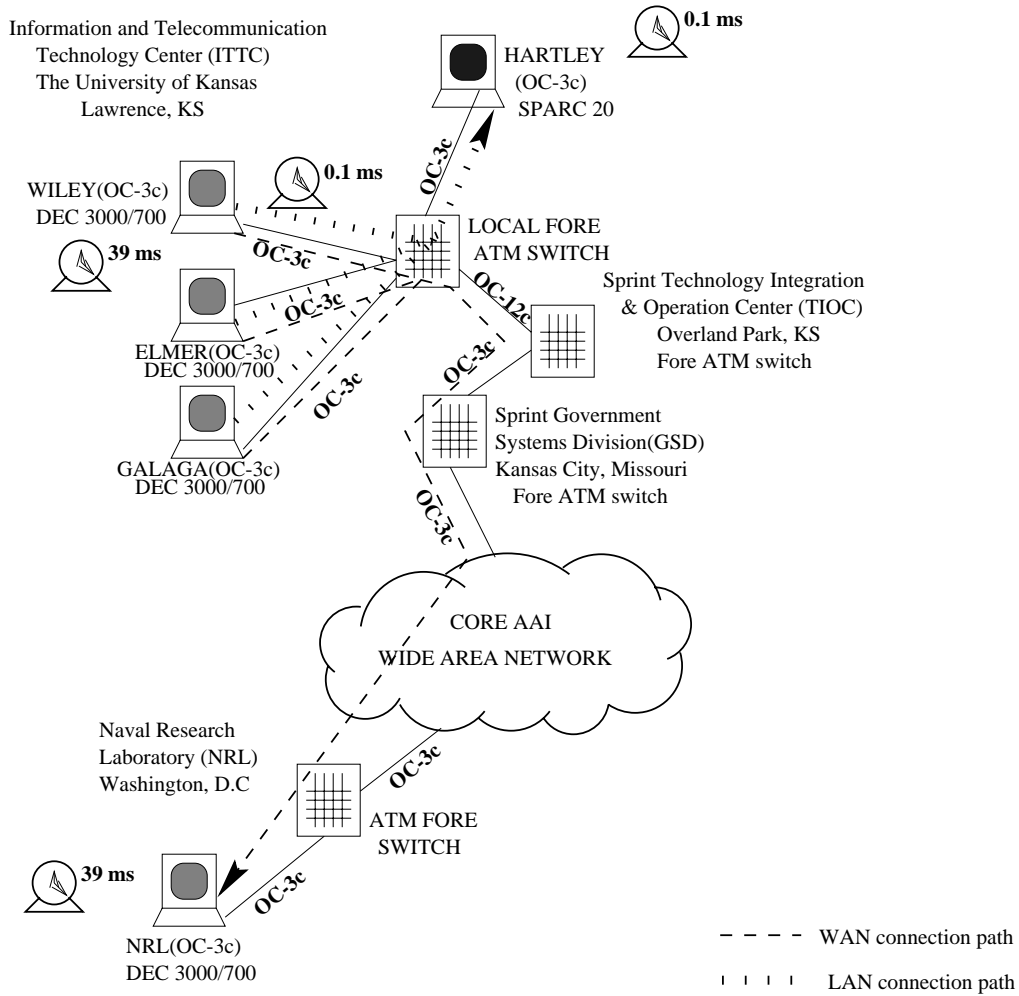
Information and Telecommunication Technology Center (ITTC)
The University of Kansas
Lawrence, KS

0.1 ms

HARTLEY
(OC-3c)
SPARC 20

OC-3c

WILEY(OC-3c)
DEC 3000/700

0.1 ms

39 ms

OC-3c

LOCAL FORE
ATM SWITCH

OC-12c

Sprint Technology Integration
& Operation Center (TIOC)
Overland Park, KS
Fore ATM switch

OC-3c

ELMER(OC-3c)
DEC 3000/700

OC-3c

OC-3c

Sprint Government
Systems Division(GSD)
Kansas City, Missouri
Fore ATM switch

GALAGA(OC-3c)
DEC 3000/700

OC-3c

CORE AAI
WIDE AREA NETWORK

Naval Research
Laboratory (NRL)
Washington, D.C

OC-3c

ATM FORE
SWITCH

39 ms

OC-3c

NRL(OC-3c)
DEC 3000/700

WAN connection path

LAN connection path